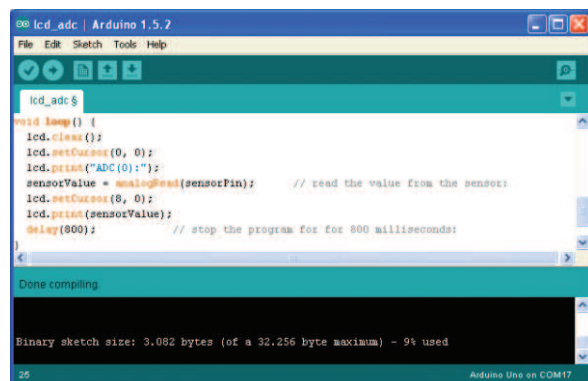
lcd_adc | Arduino 1.5.2

File Edit Sketch Tools Help

lcd_adc §

void loop() {
lcd.clear();
lcd.setCursor(0, 0);
lcd.print("ADC(0):");
sensorValue = analogRead(sensorPin); // read the value from the sensor:
lcd.setCursor(8, 0);
lcd.print(sensorValue);
delay(800); // stop the program for for 800 milliseconds:
}

Done compiling.

Binary sketch size: 3.082 bytes (of a 32.256 byte maximum) - 9% used

25

Arduino Uno on COM17